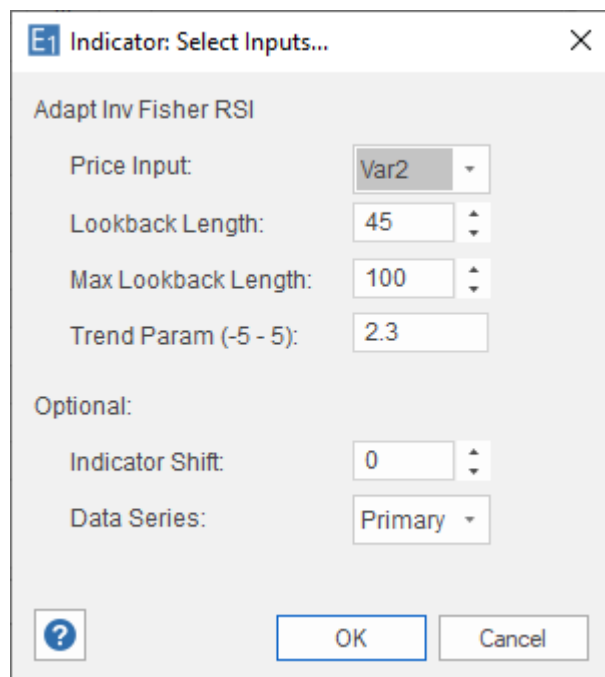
E1 Indicator: Select Inputs...

Adapt Inv Fisher RSI

Price Input: Var2

Lookback Length: 45

Max Lookback Length: 100

Trend Param (-5 - 5): 2.3

Optional:

Indicator Shift: 0

Data Series: Primary

?

OK

Cancel